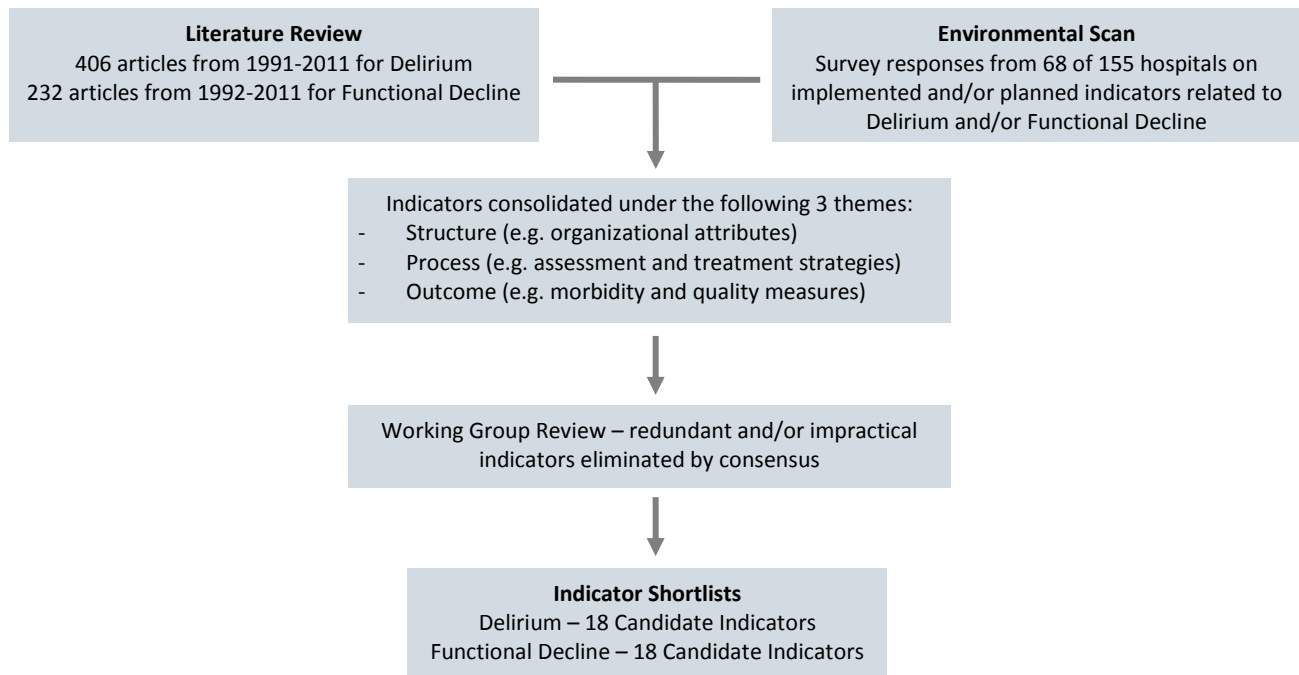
**Literature Review**
406 articles from 1991-2011 for Delirium
232 articles from 1992-2011 for Functional Decline

**Environmental Scan**
Survey responses from 68 of 155 hospitals on implemented and/or planned indicators related to Delirium and/or Functional Decline

Indicators consolidated under the following 3 themes:
- Structure (e.g. organizational attributes)
- Process (e.g. assessment and treatment strategies)
- Outcome (e.g. morbidity and quality measures)

Working Group Review – redundant and/or impractical indicators eliminated by consensus

**Indicator Shortlists**
Delirium – 18 Candidate Indicators
Functional Decline – 18 Candidate Indicators